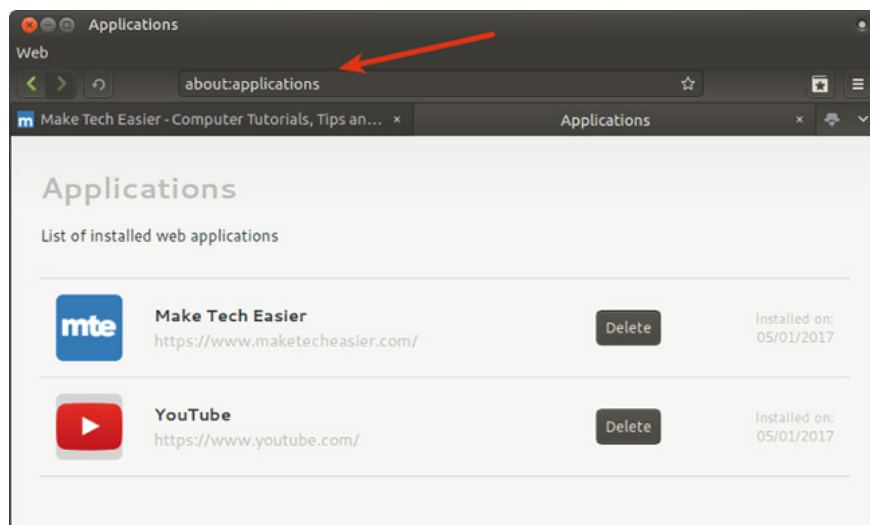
Applications

Web

about:applications

m Make Tech Easier - Computer Tutorials, Tips an... ×

Applications ×

Applications

List of installed web applications

mte

Make Tech Easier
https://www.maketecheasier.com/

Delete

Installed on:
05/01/2017

YouTube
https://www.youtube.com/

Delete

Installed on:
05/01/2017